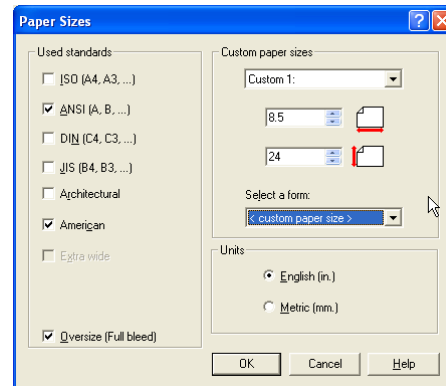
Paper Sizes

Used standards

ISO (A4, A3, ...)

ANSI (A, B, ...)

DIN (C4, C3, ...)

JIS (B4, B3, ...)

Architectural

American

Extra wide

Oversize (Full bleed)

Custom paper sizes

Custom 1:

8.5

24

Select a form:

< custom paper size >

Units

English (in.)

Metric (mm.)

OK

Cancel

Help